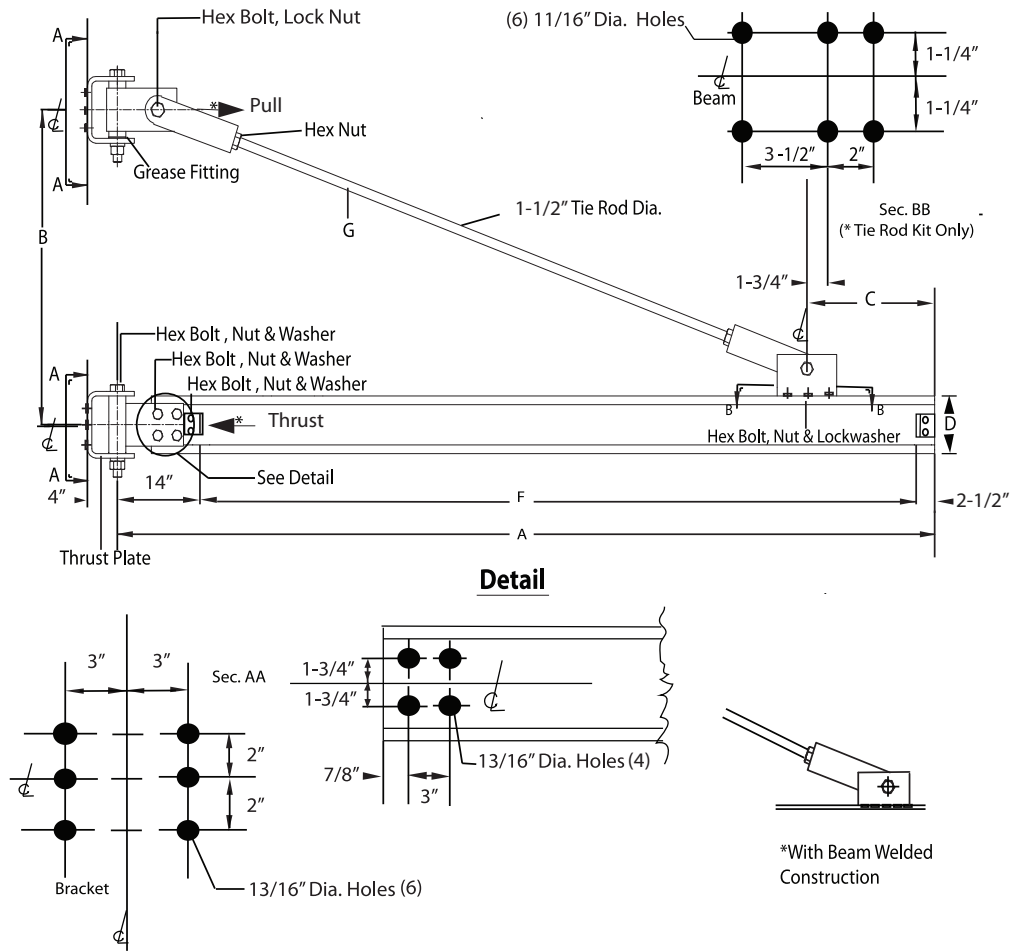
Hex Bolt, Lock Nut

(6) 11/16" Dia. Holes

1-1/4"

Beam

1-1/4"

A

*

Pull

Hex Nut

A

Grease Fitting

3 -1/2"

2"

G

1-1/2" Tie Rod Dia.

Sec. BB
(* Tie Rod Kit Only)

B

1-3/4"

C

Hex Bolt , Nut & Washer

Hex Bolt , Nut & Washer

A

Hex Bolt , Nut & Washer

B

B

*

Thrust

D

Hex Bolt, Nut & Lockwasher

A

See Detail

14"

4"

F

2-1/2"

A

Thrust Plate

Detail

3"

3"

Sec. AA

1-3/4"

1-3/4"

2"

2"

7/8"

13/16" Dia. Holes (4)

3"

*With Beam Welded Construction

Bracket

13/16" Dia. Holes (6)